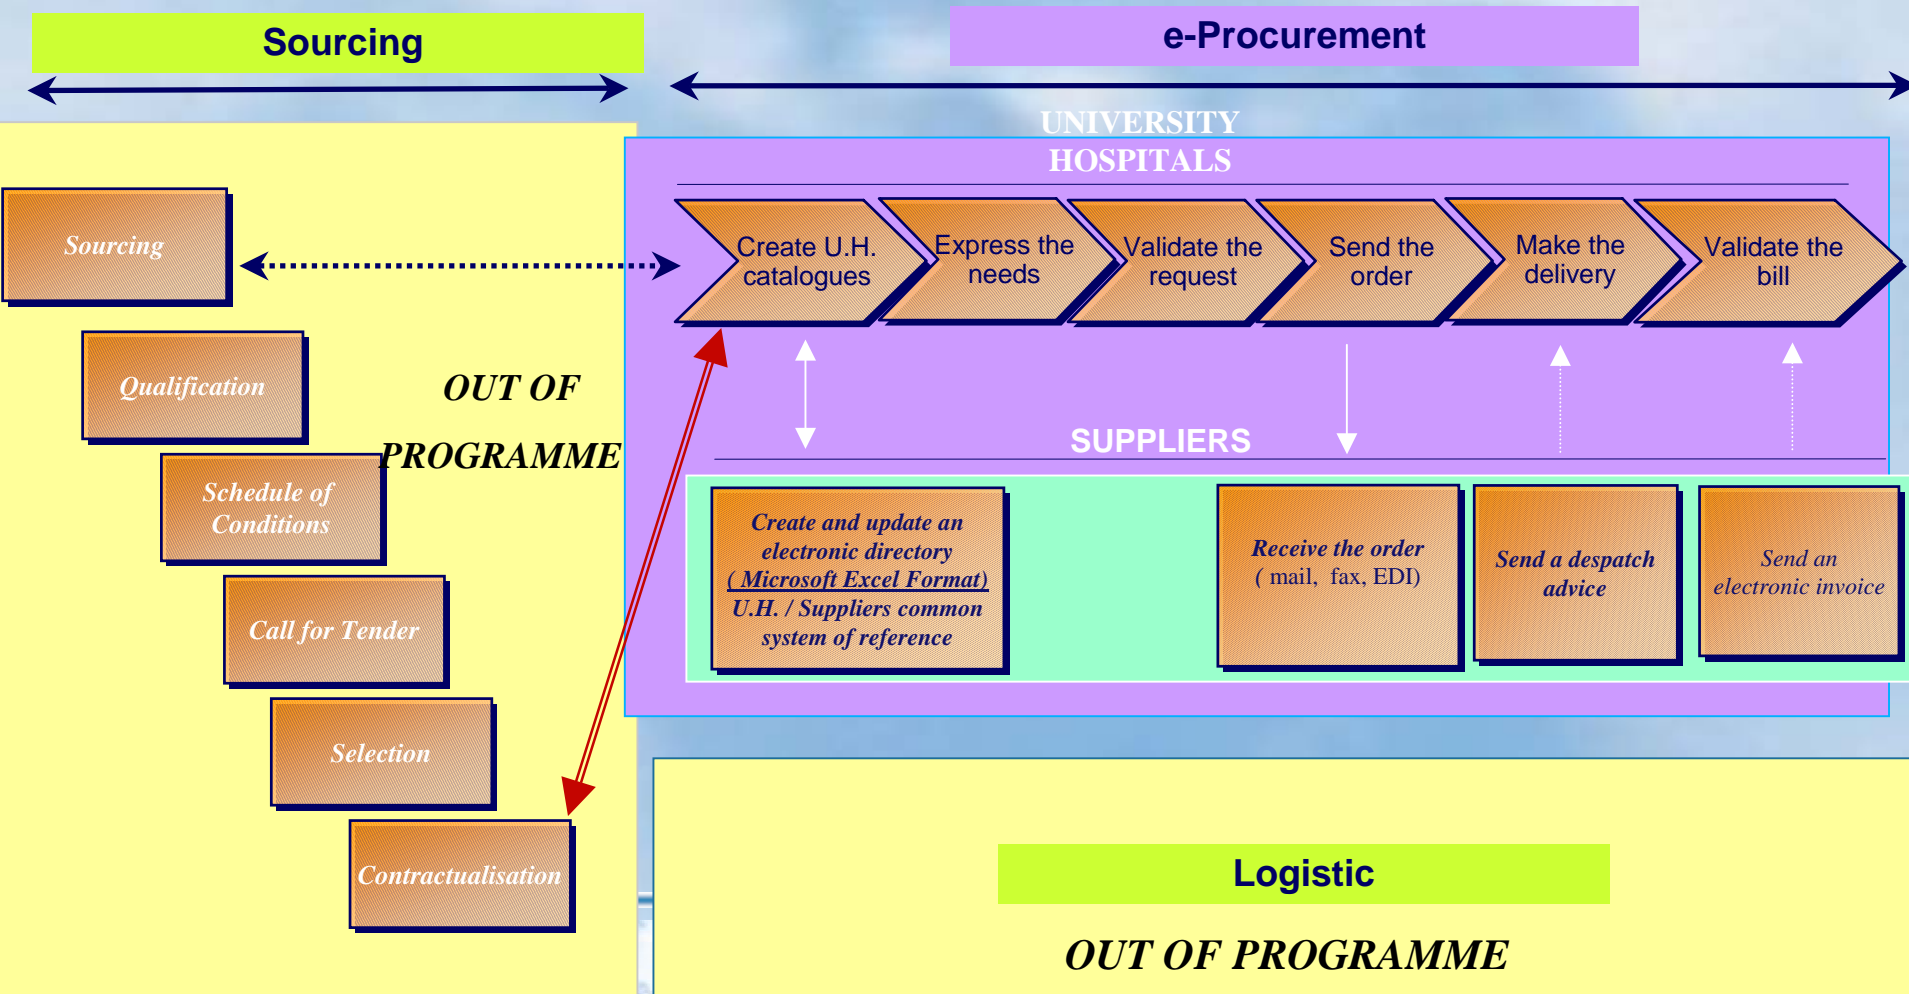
Sourcing

e-Procurement

UNIVERSITY HOSPITALS

Sourcing

Qualification

Schedule of Conditions

Call for Tender

Selection

Contractualisation

OUT OF PROGRAMME

Create U.H. catalogues

Express the needs

Validate the request

Send the order

Make the delivery

Validate the bill

SUPPLIERS

Create and update an electronic directory (Microsoft Excel Format) U.H. / Suppliers common system of reference

Receive the order ( mail, fax, EDI)

Send a despatch advice

Send an electronic invoice

Logistic

OUT OF PROGRAMME